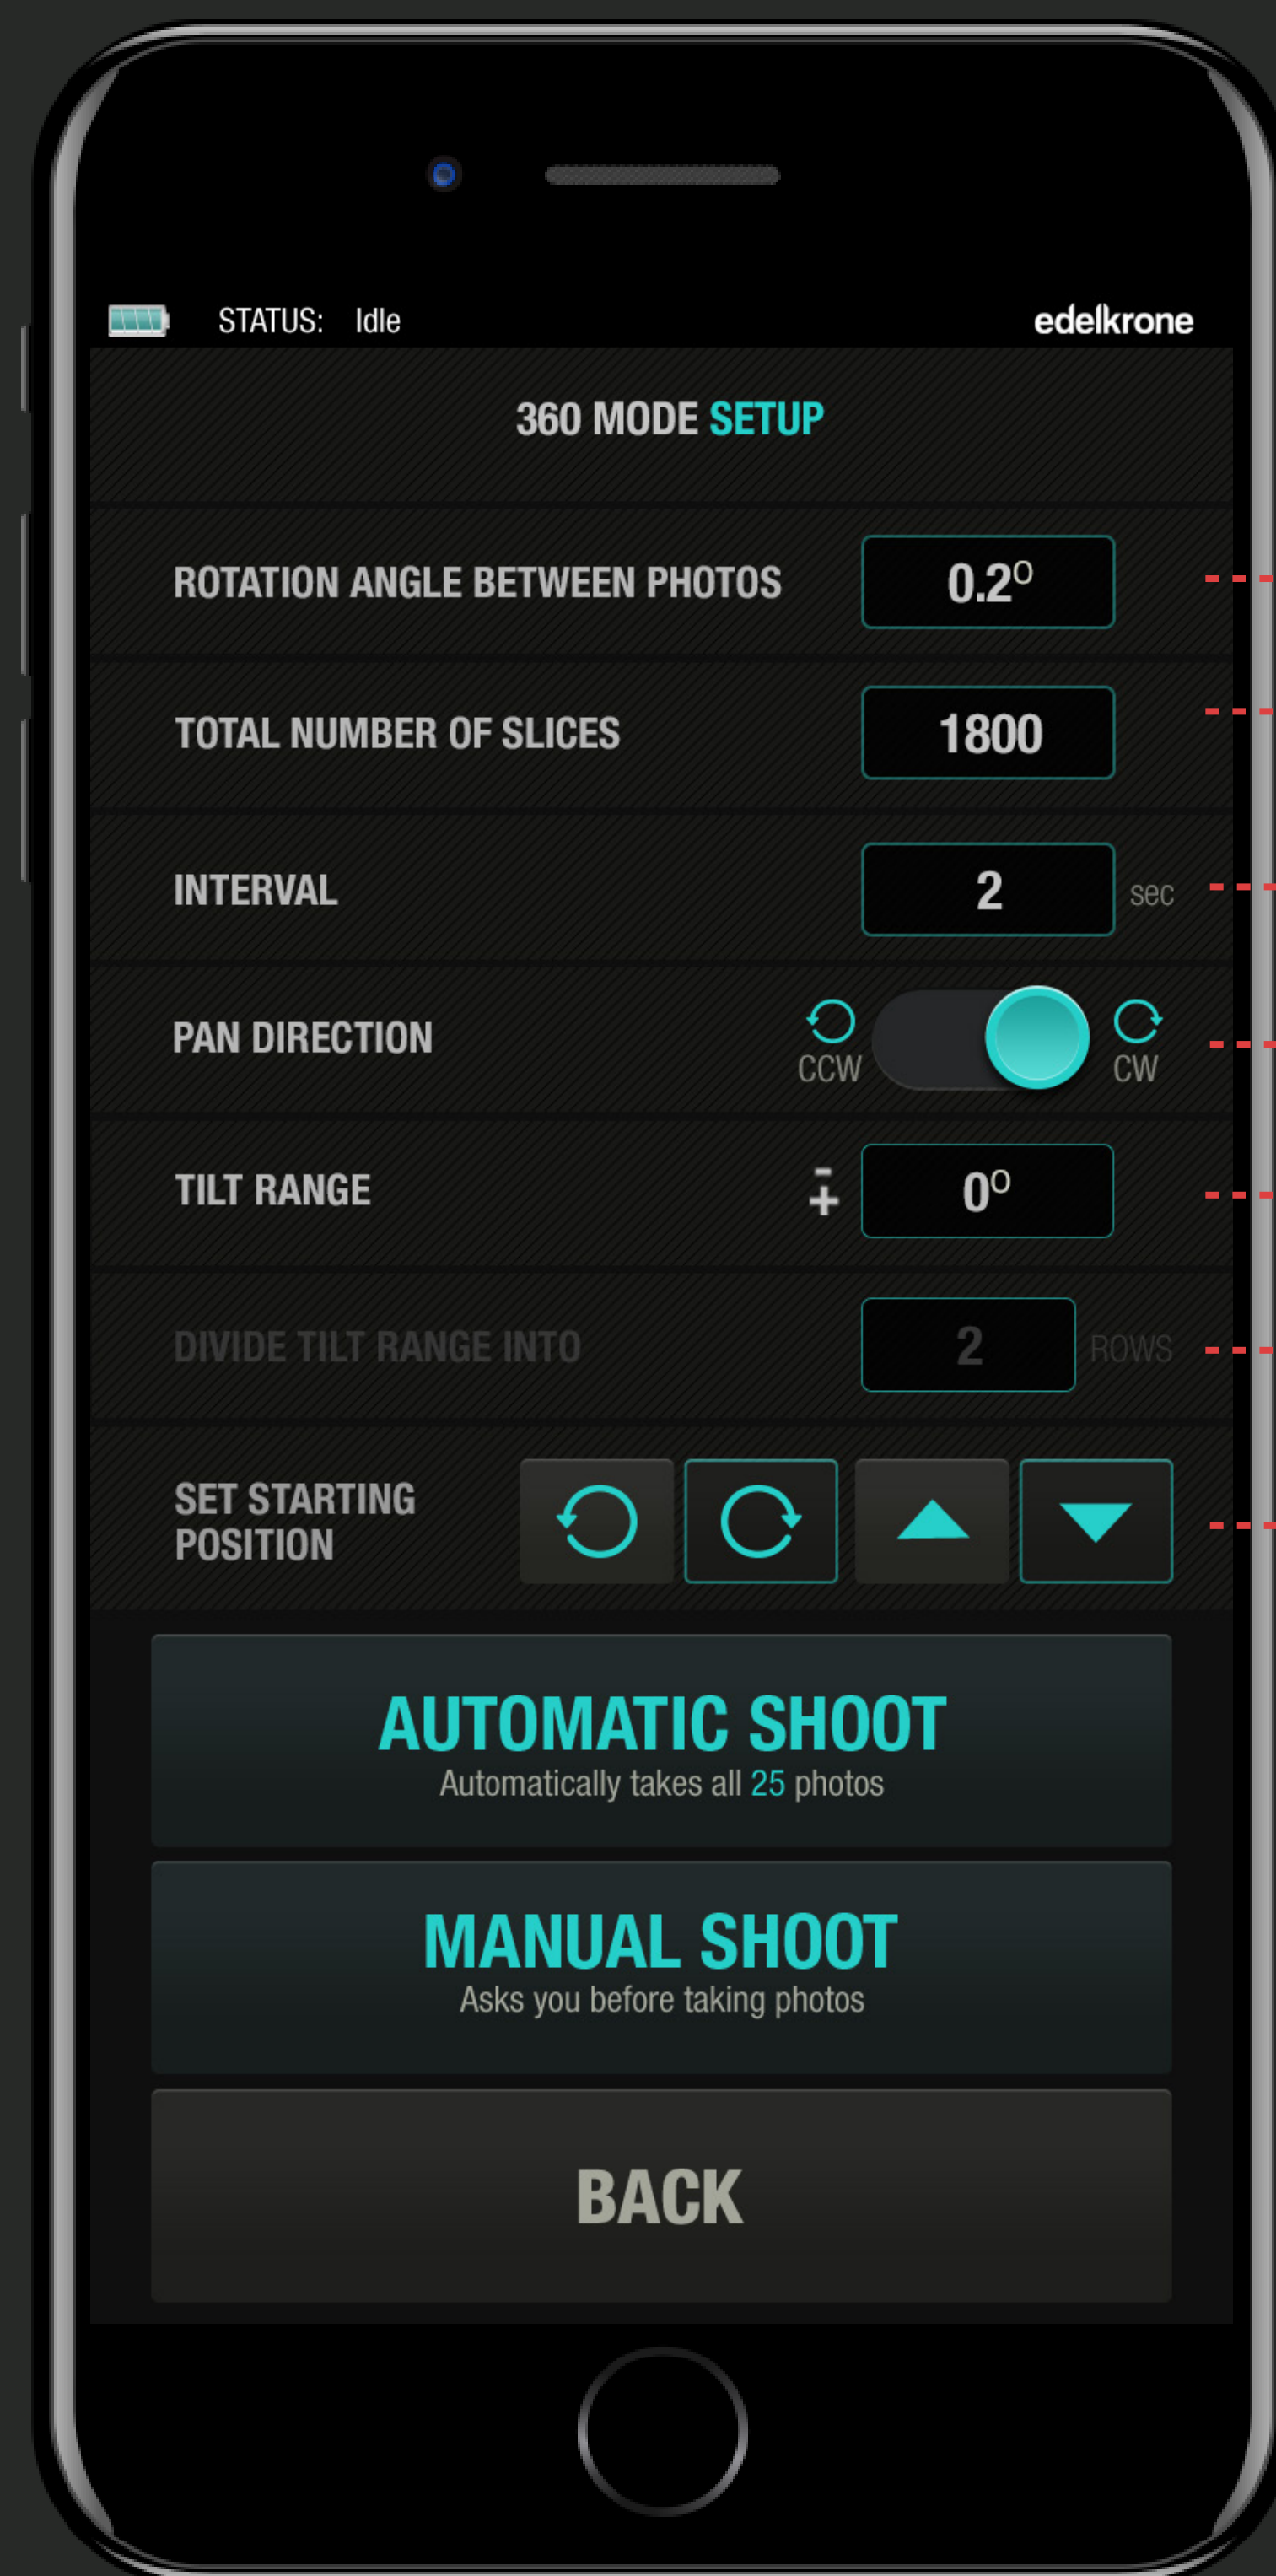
STATUS: Idle

edelkrone

360 MODE SETUP

ROTATION ANGLE BETWEEN PHOTOS $0.2^{o}$

TOTAL NUMBER OF SLICES 1800

INTERVAL 2 sec

PAN DIRECTION CCW CW

TILT RANGE $\mp$ $0^{o}$

DIVIDE TILT RANGE INTO 2 ROWS

SET STARTING POSITION

AUTOMATIC SHOOT
Automatically takes all 25 photos

MANUAL SHOOT
Asks you before taking photos

BACK